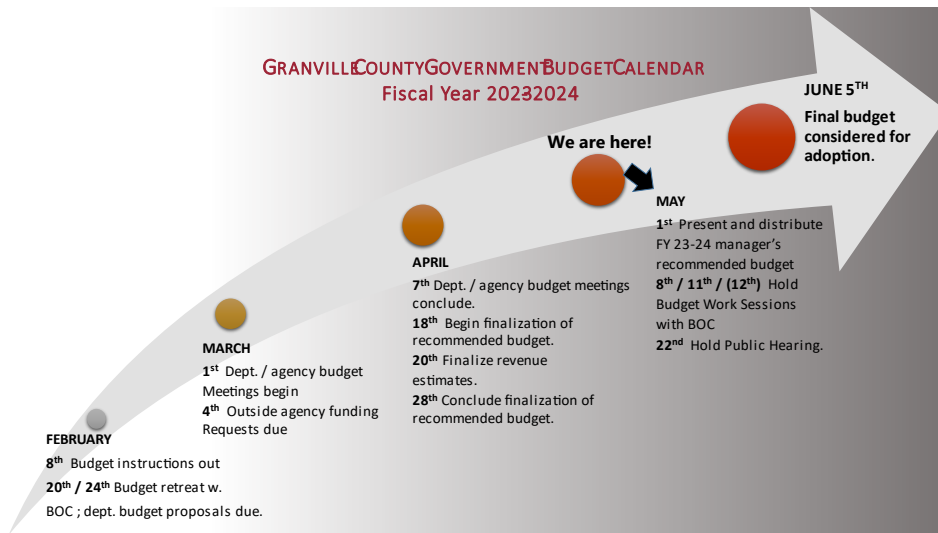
GRANVILLE COUNTY GOVERNMENT BUDGET CALENDAR
Fiscal Year 2023-2024

JUNE 5$^{TH}$
Final budget considered for adoption.

We are here!

MAY
1$^{st}$ Present and distribute FY 23-24 manager's recommended budget
8$^{th}$ / 11$^{th}$ / (12$^{th}$) Hold Budget Work Sessions with BOC
22$^{nd}$ Hold Public Hearing.

APRIL
7$^{th}$ Dept. / agency budget meetings conclude.
18$^{th}$ Begin finalization of recommended budget.
20$^{th}$ Finalize revenue estimates.
28$^{th}$ Conclude finalization of recommended budget.

MARCH
1$^{st}$ Dept. / agency budget Meetings begin
4$^{th}$ Outside agency funding Requests due

FEBRUARY
8$^{th}$ Budget instructions out
20$^{th}$ / 24$^{th}$ Budget retreat w.
BOC ; dept. budget proposals due.